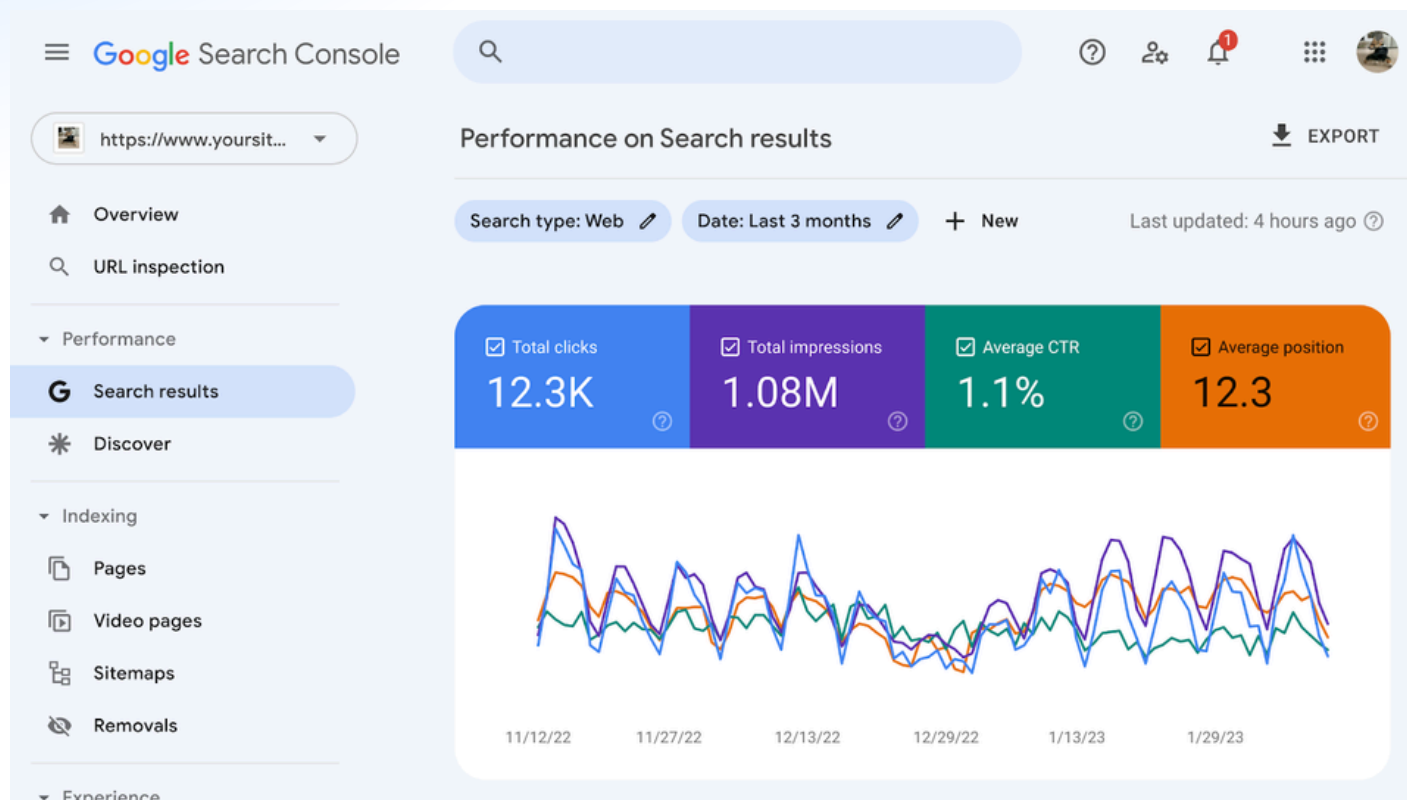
Google Search Console

1

https://www.yoursit...

Overview

URL inspection

Performance

Search results

Discover

Indexing

Pages

Video pages

Sitemaps

Removals

Experience

Performance on Search results

EXPORT

Search type: Web

Date: Last 3 months

New

Last updated: 4 hours ago

Total clicks
12.3K

Total impressions
1.08M

Average CTR
1.1%

Average position
12.3

11/12/22
11/27/22
12/13/22
12/29/22
1/13/23
1/29/23